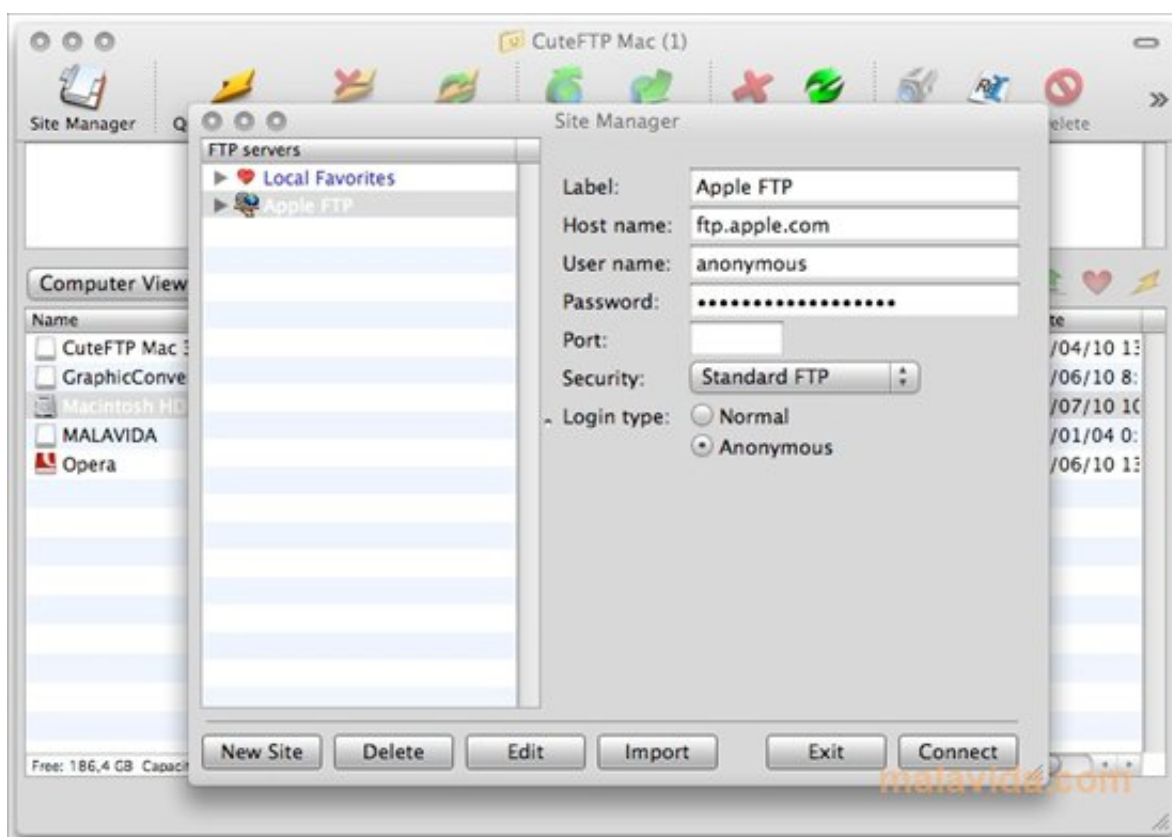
CuteFTP Mac (1)

Site Manager

Q

elete

Site Manager

FTP servers

Local Favorites

Apple FTP

Label: Apple FTP

Host name: ftp.apple.com

User name: anonymous

Password: ••••••••••••••••••

Port:

Security: Standard FTP

Login type: Normal

Anonymous

Computer View

Name

CuteFTP Mac 3

GraphicConve

Macintosh HD

MALAVIDA

Opera

te

/04/10 13

/06/10 8:

/07/10 10

/01/04 0:

/06/10 13

Free: 186,4 GB Capaci

New Site

Delete

Edit

Import

Exit

Connect

malavida.com